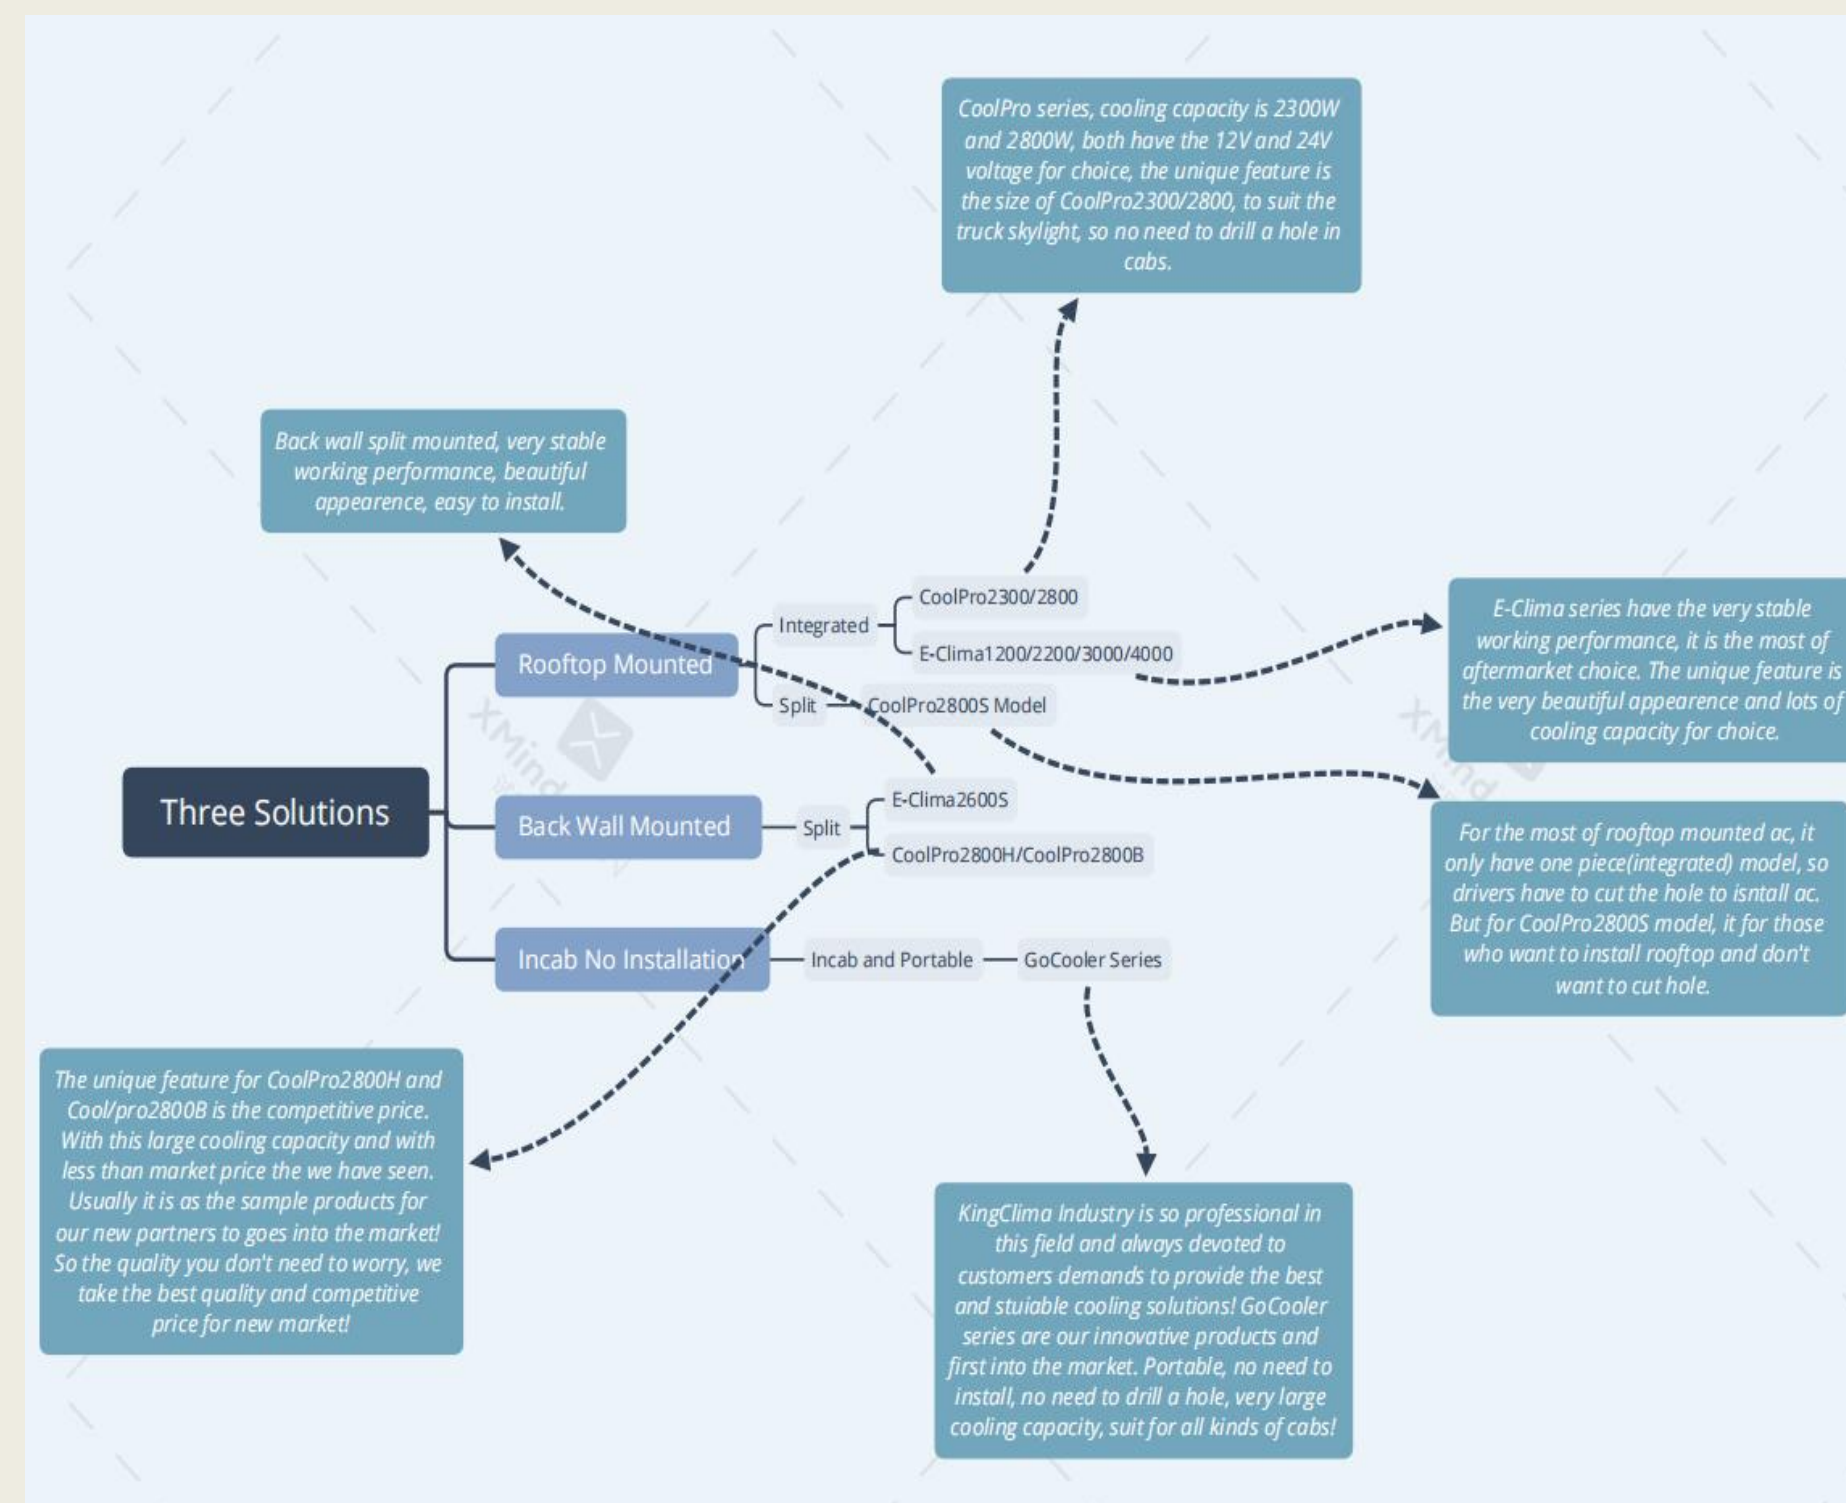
CoolPro series, cooling capacity is 2300W and 2800W, both have the 12V and 24V voltage for choice, the unique feature is the size of CoolPro2300/2800, to suit the truck skylight, so no need to drill a hole in cabs.

Back wall split mounted, very stable working performance, beautiful appearence, easy to install.

E-Clima series have the very stable working performance, it is the most of aftermarket choice. The unique feature is the very beautiful appearence and lots of cooling capacity for choice.

Three Solutions

Rooftop Mounted

Integrated

CoolPro2300/2800

E-Clima1200/2200/3000/4000

Split

CoolPro2800S Model

Back Wall Mounted

Split

E-Clima2600S

CoolPro2800H/CoolPro2800B

Incab No Installation

Incab and Portable

GoCooler Series

XMind

For the most of rooftop mounted ac, it only have one piece(integrated) model, so drivers have to cut the hole to isntall ac. But for CoolPro2800S model, it for those who want to install rooftop and don't want to cut hole.

The unique feature for CoolPro2800H and Cool/pro2800B is the competitive price. With this large cooling capacity and with less than market price the we have seen. Usually it is as the sample products for our new partners to goes into the market! So the quality you don't need to worry, we take the best quality and competitive price for new market!

KingClima Industry is so professional in this field and always devoted to customers demands to provide the best and stuiable cooling solutions! GoCooler series are our innovative products and first into the market. Portable, no need to install, no need to drill a hole, very large cooling capacity, suit for all kinds of cabs!